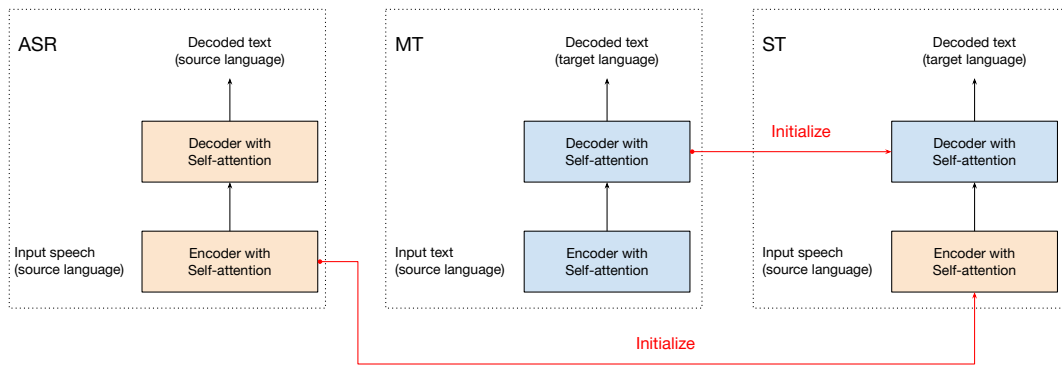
ASR

Decoded text
(source language)

Decoder with
Self-attention

Input speech
(source language)

Encoder with
Self-attention

MT

Decoded text
(target language)

Decoder with
Self-attention

Input text
(source language)

Encoder with
Self-attention

Initialize

ST

Decoded text
(target language)

Decoder with
Self-attention

Input speech
(source language)

Encoder with
Self-attention

Initialize